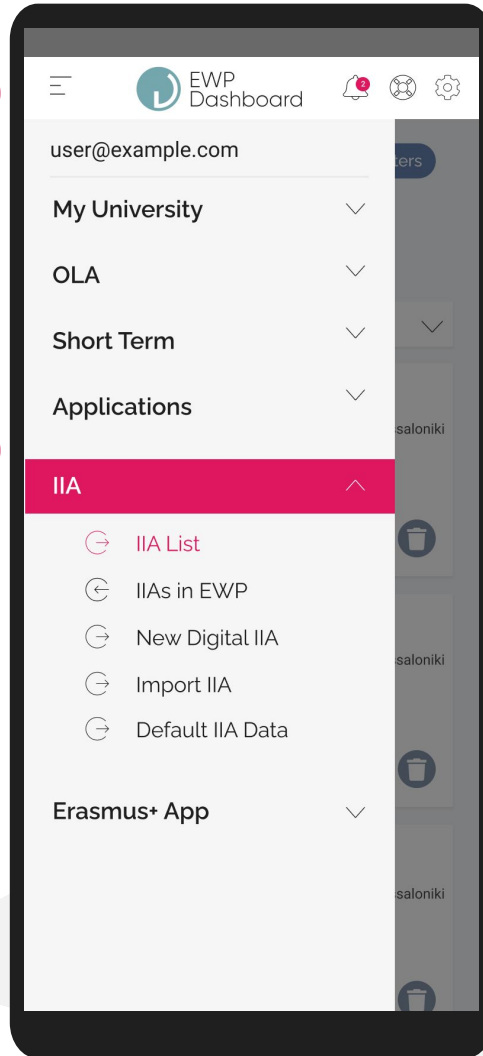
EWP Dashboard

2

user@example.com

My University

OLA

Short Term

Applications

IIA

IIA List

IIAs in EWP

New Digital IIA

Import IIA

Default IIA Data

Erasmus+ App

ters

saloniki

saloniki

saloniki